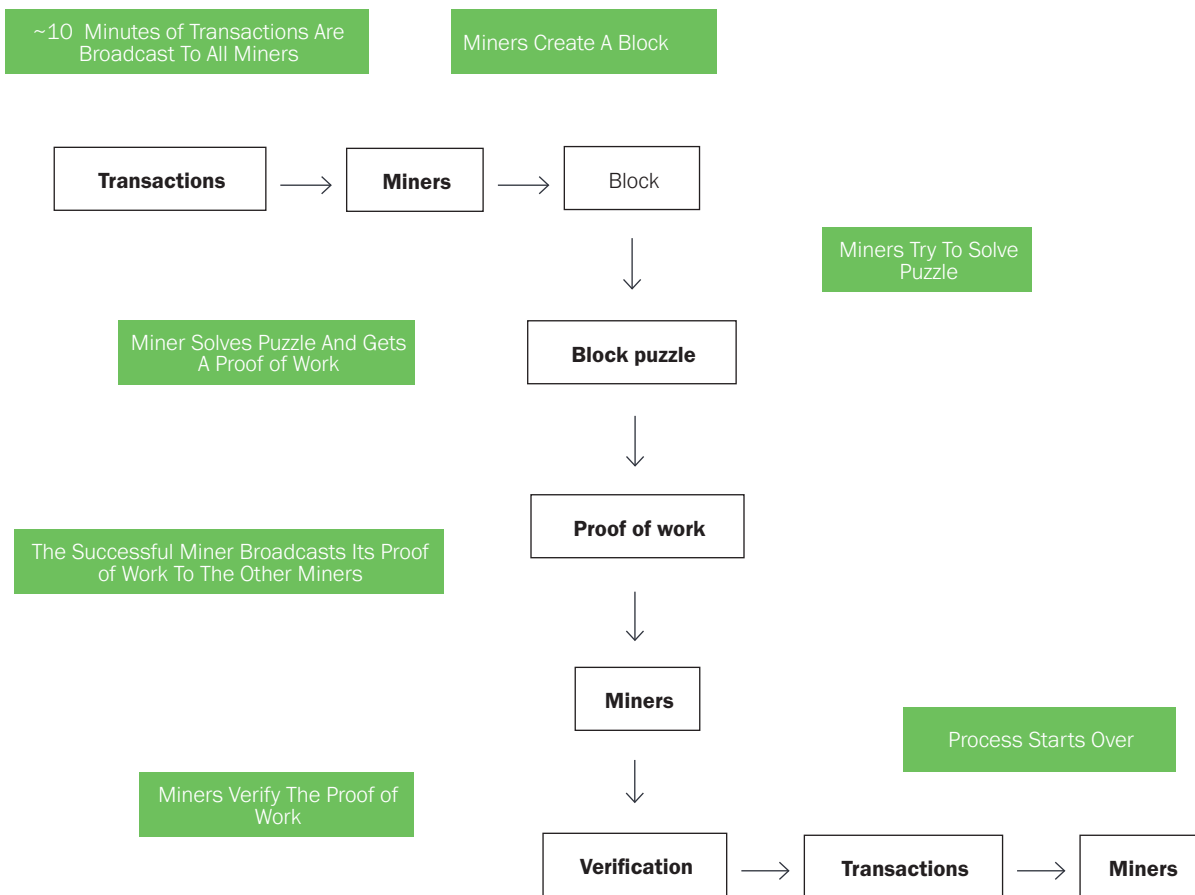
~10 Minutes of Transactions Are Broadcast To All Miners

Miners Create A Block

Transactions

Miners

Block

Miners Try To Solve Puzzle

Miner Solves Puzzle And Gets A Proof of Work

Block puzzle

Proof of work

The Successful Miner Broadcasts Its Proof of Work To The Other Miners

Miners

Process Starts Over

Miners Verify The Proof of Work

Verification

Transactions

Miners